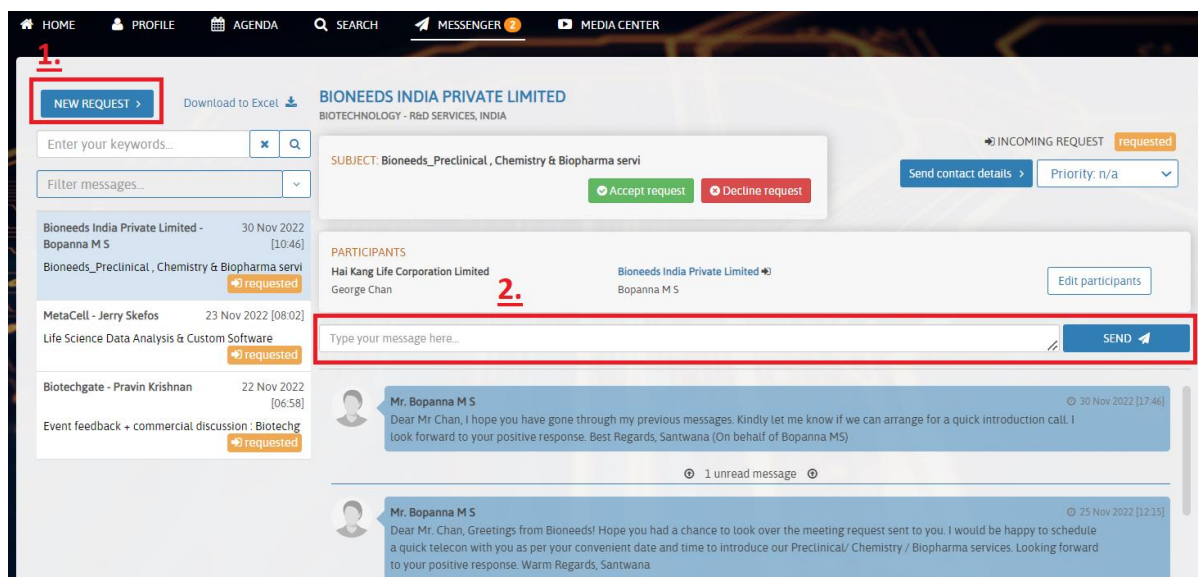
HOME PROFILE AGENDA SEARCH MESSENGER 2 MEDIA CENTER

1.

NEW REQUEST ›

Download to Excel

Enter your keywords...

Filter messages...

Bioneeds India Private Limited - Bopanna M S 30 Nov 2022 [10:46]
Bioneeds_Preclinical , Chemistry & Biopharma servi
requested

MetaCell - Jerry Skefos 23 Nov 2022 [08:02]
Life Science Data Analysis & Custom Software
requested

Biotechgate - Pravin Krishnan 22 Nov 2022 [06:58]
Event feedback + commercial discussion : Biotechg
requested

BIONEEDS INDIA PRIVATE LIMITED
BIOTECHNOLOGY - R&D SERVICES, INDIA

SUBJECT: Bioneeds_Preclinical , Chemistry & Biopharma servi

Accept request Decline request

INCOMING REQUEST requested

Send contact details ›

Priority: n/a

PARTICIPANTS
Hai Kang Life Corporation Limited
George Chan

Bioneeds India Private Limited
Bopanna M S

Edit participants

2.

Type your message here...

SEND

Mr. Bopanna M S 30 Nov 2022 [17:46]
Dear Mr Chan, I hope you have gone through my previous messages. Kindly let me know if we can arrange for a quick introduction call. I look forward to your positive response. Best Regards, Santwana (On behalf of Bopanna MS)

1 unread message

Mr. Bopanna M S 25 Nov 2022 [12:15]
Dear Mr. Chan, Greetings from Bioneeds! Hope you had a chance to look over the meeting request sent to you. I would be happy to schedule a quick telecon with you as per your convenient date and time to introduce our Preclinical/ Chemistry / Biopharma services. Looking forward to your positive response. Warm Regards, Santwana